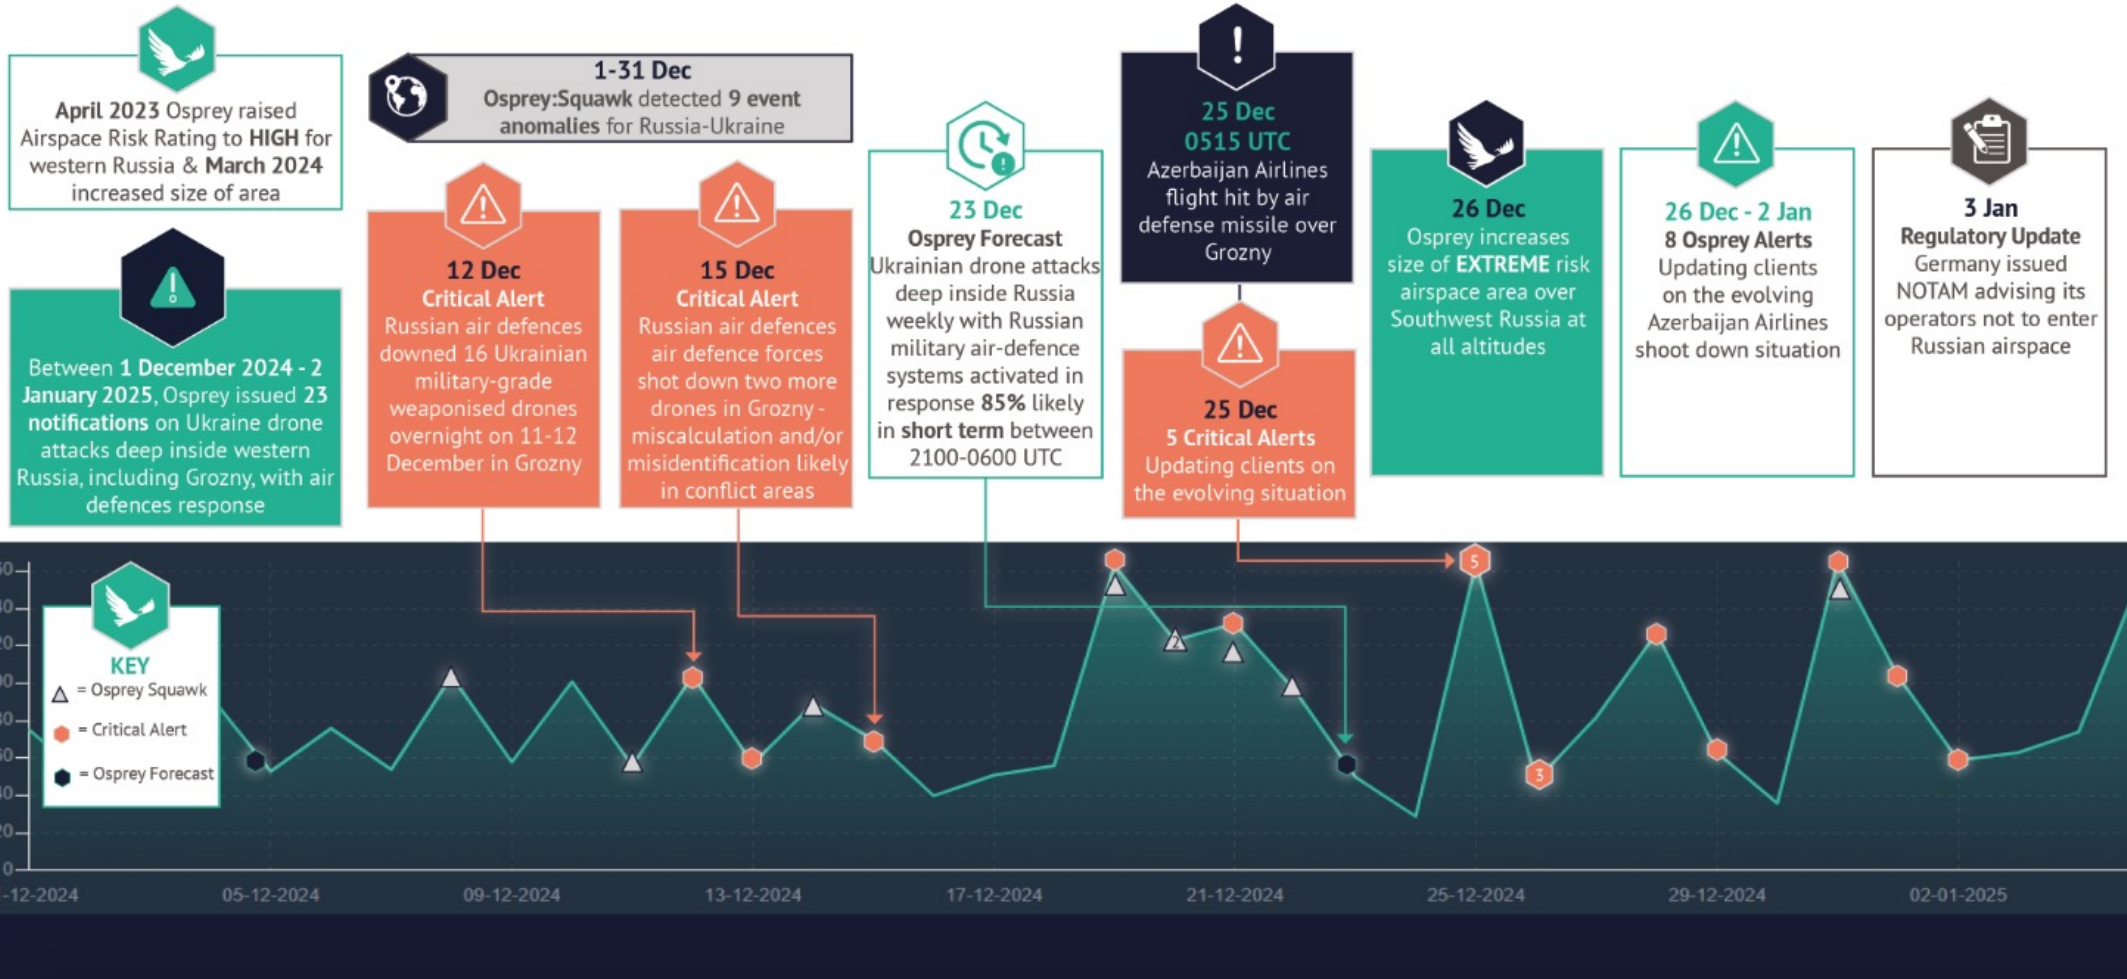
April 2023 Osprey raised Airspace Risk Rating to HIGH for western Russia & March 2024 increased size of area

1-31 Dec
Osprey:Squawk detected 9 event anomalies for Russia-Ukraine

Between 1 December 2024 - 2 January 2025, Osprey issued 23 notifications on Ukraine drone attacks deep inside western Russia, including Grozny, with air defences response

12 Dec
Critical Alert
Russian air defences downed 16 Ukrainian military-grade weaponised drones overnight on 11-12 December in Grozny

15 Dec
Critical Alert
Russian air defences air defence forces shot down two more drones in Grozny - miscalculation and/or misidentification likely in conflict areas

23 Dec
Osprey Forecast
Ukrainian drone attacks deep inside Russia weekly with Russian military air-defence systems activated in response 85% likely in short term between 2100-0600 UTC

25 Dec
0515 UTC
Azerbaijan Airlines flight hit by air defense missile over Grozny

25 Dec
5 Critical Alerts
Updating clients on the evolving situation

26 Dec
Osprey increases size of EXTREME risk airspace area over Southwest Russia at all altitudes

26 Dec - 2 Jan
8 Osprey Alerts
Updating clients on the evolving Azerbaijan Airlines shoot down situation

3 Jan
Regulatory Update
Germany issued NOTAM advising its operators not to enter Russian airspace

KEY
= Osprey Squawk
= Critical Alert
= Osprey Forecast

2
5
3

-12-2024
05-12-2024
09-12-2024
13-12-2024
17-12-2024
21-12-2024
25-12-2024
29-12-2024
02-01-2025